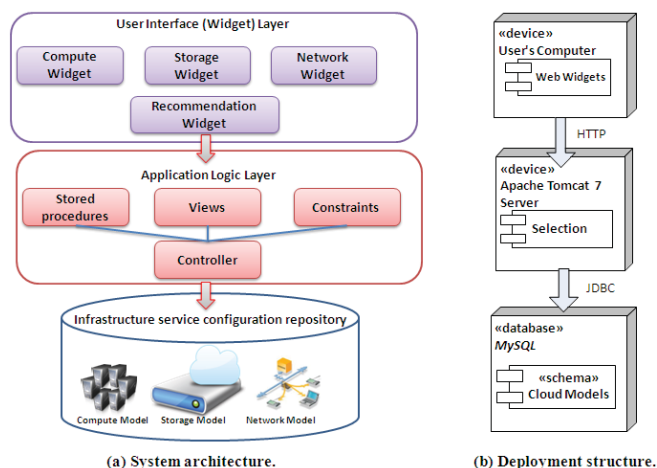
User Interface (Widget) Layer

Compute Widget

Storage Widget

Network Widget

Recommendation Widget

Application Logic Layer

Stored procedures

Views

Constraints

Controller

Infrastructure service configuration repository

Compute Model

Storage Model

Network Model

(a) System architecture.

«device»
User's Computer

Web Widgets

HTTP

«device»
Apache Tomcat 7 Server

Selection

JDBC

«database»
MySQL

«schema»
Cloud Models

(b) Deployment structure.